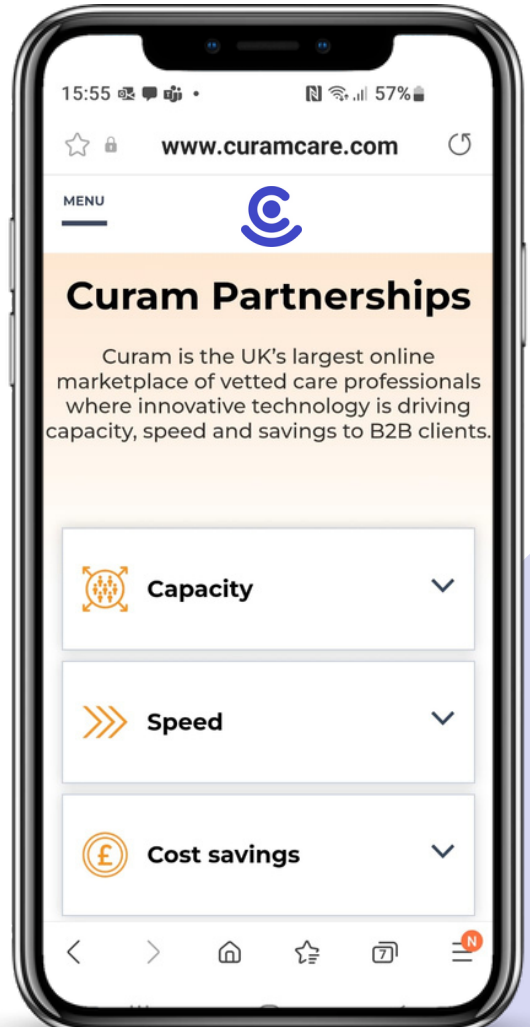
15:55 57%

www.curamcare.com

MENU

Curam Partnerships

Curam is the UK's largest online marketplace of vetted care professionals where innovative technology is driving capacity, speed and savings to B2B clients.

Capacity

Speed

£

Cost savings

7

N